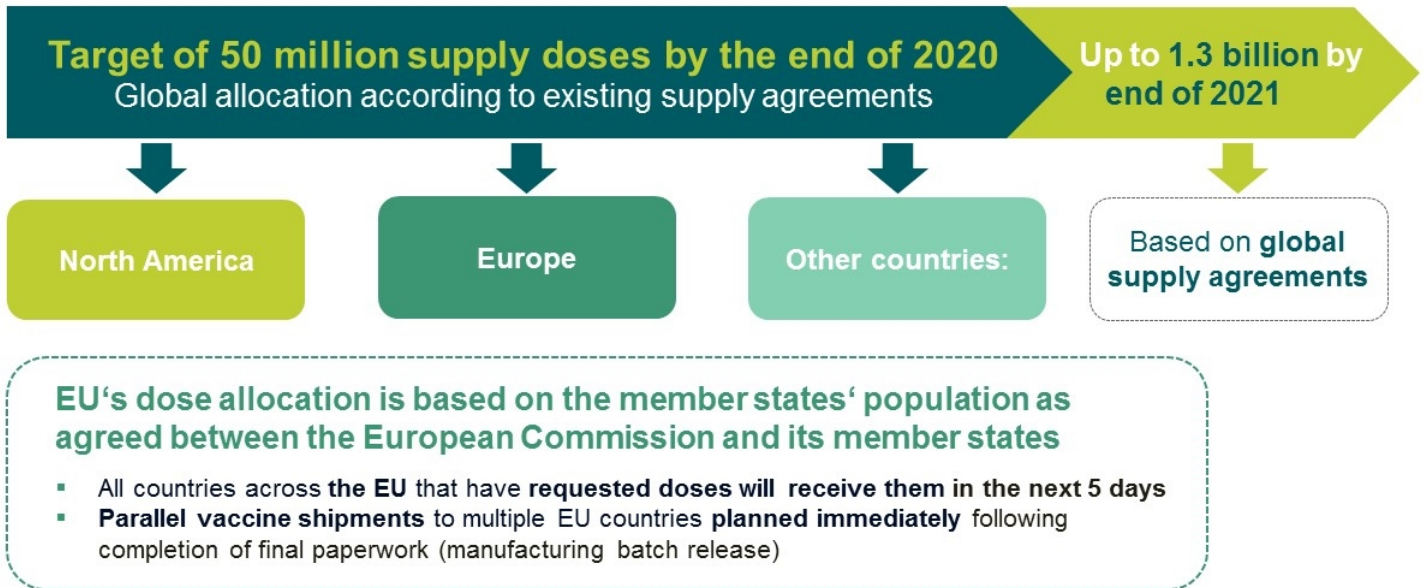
Target of 50 million supply doses by the end of 2020
Global allocation according to existing supply agreements

Up to 1.3 billion by end of 2021

North America

Europe

Other countries:

Based on global supply agreements

EU‘s dose allocation is based on the member states‘ population as agreed between the European Commission and its member states

- All countries across the EU that have requested doses will receive them in the next 5 days
- Parallel vaccine shipments to multiple EU countries planned immediately following completion of final paperwork (manufacturing batch release)